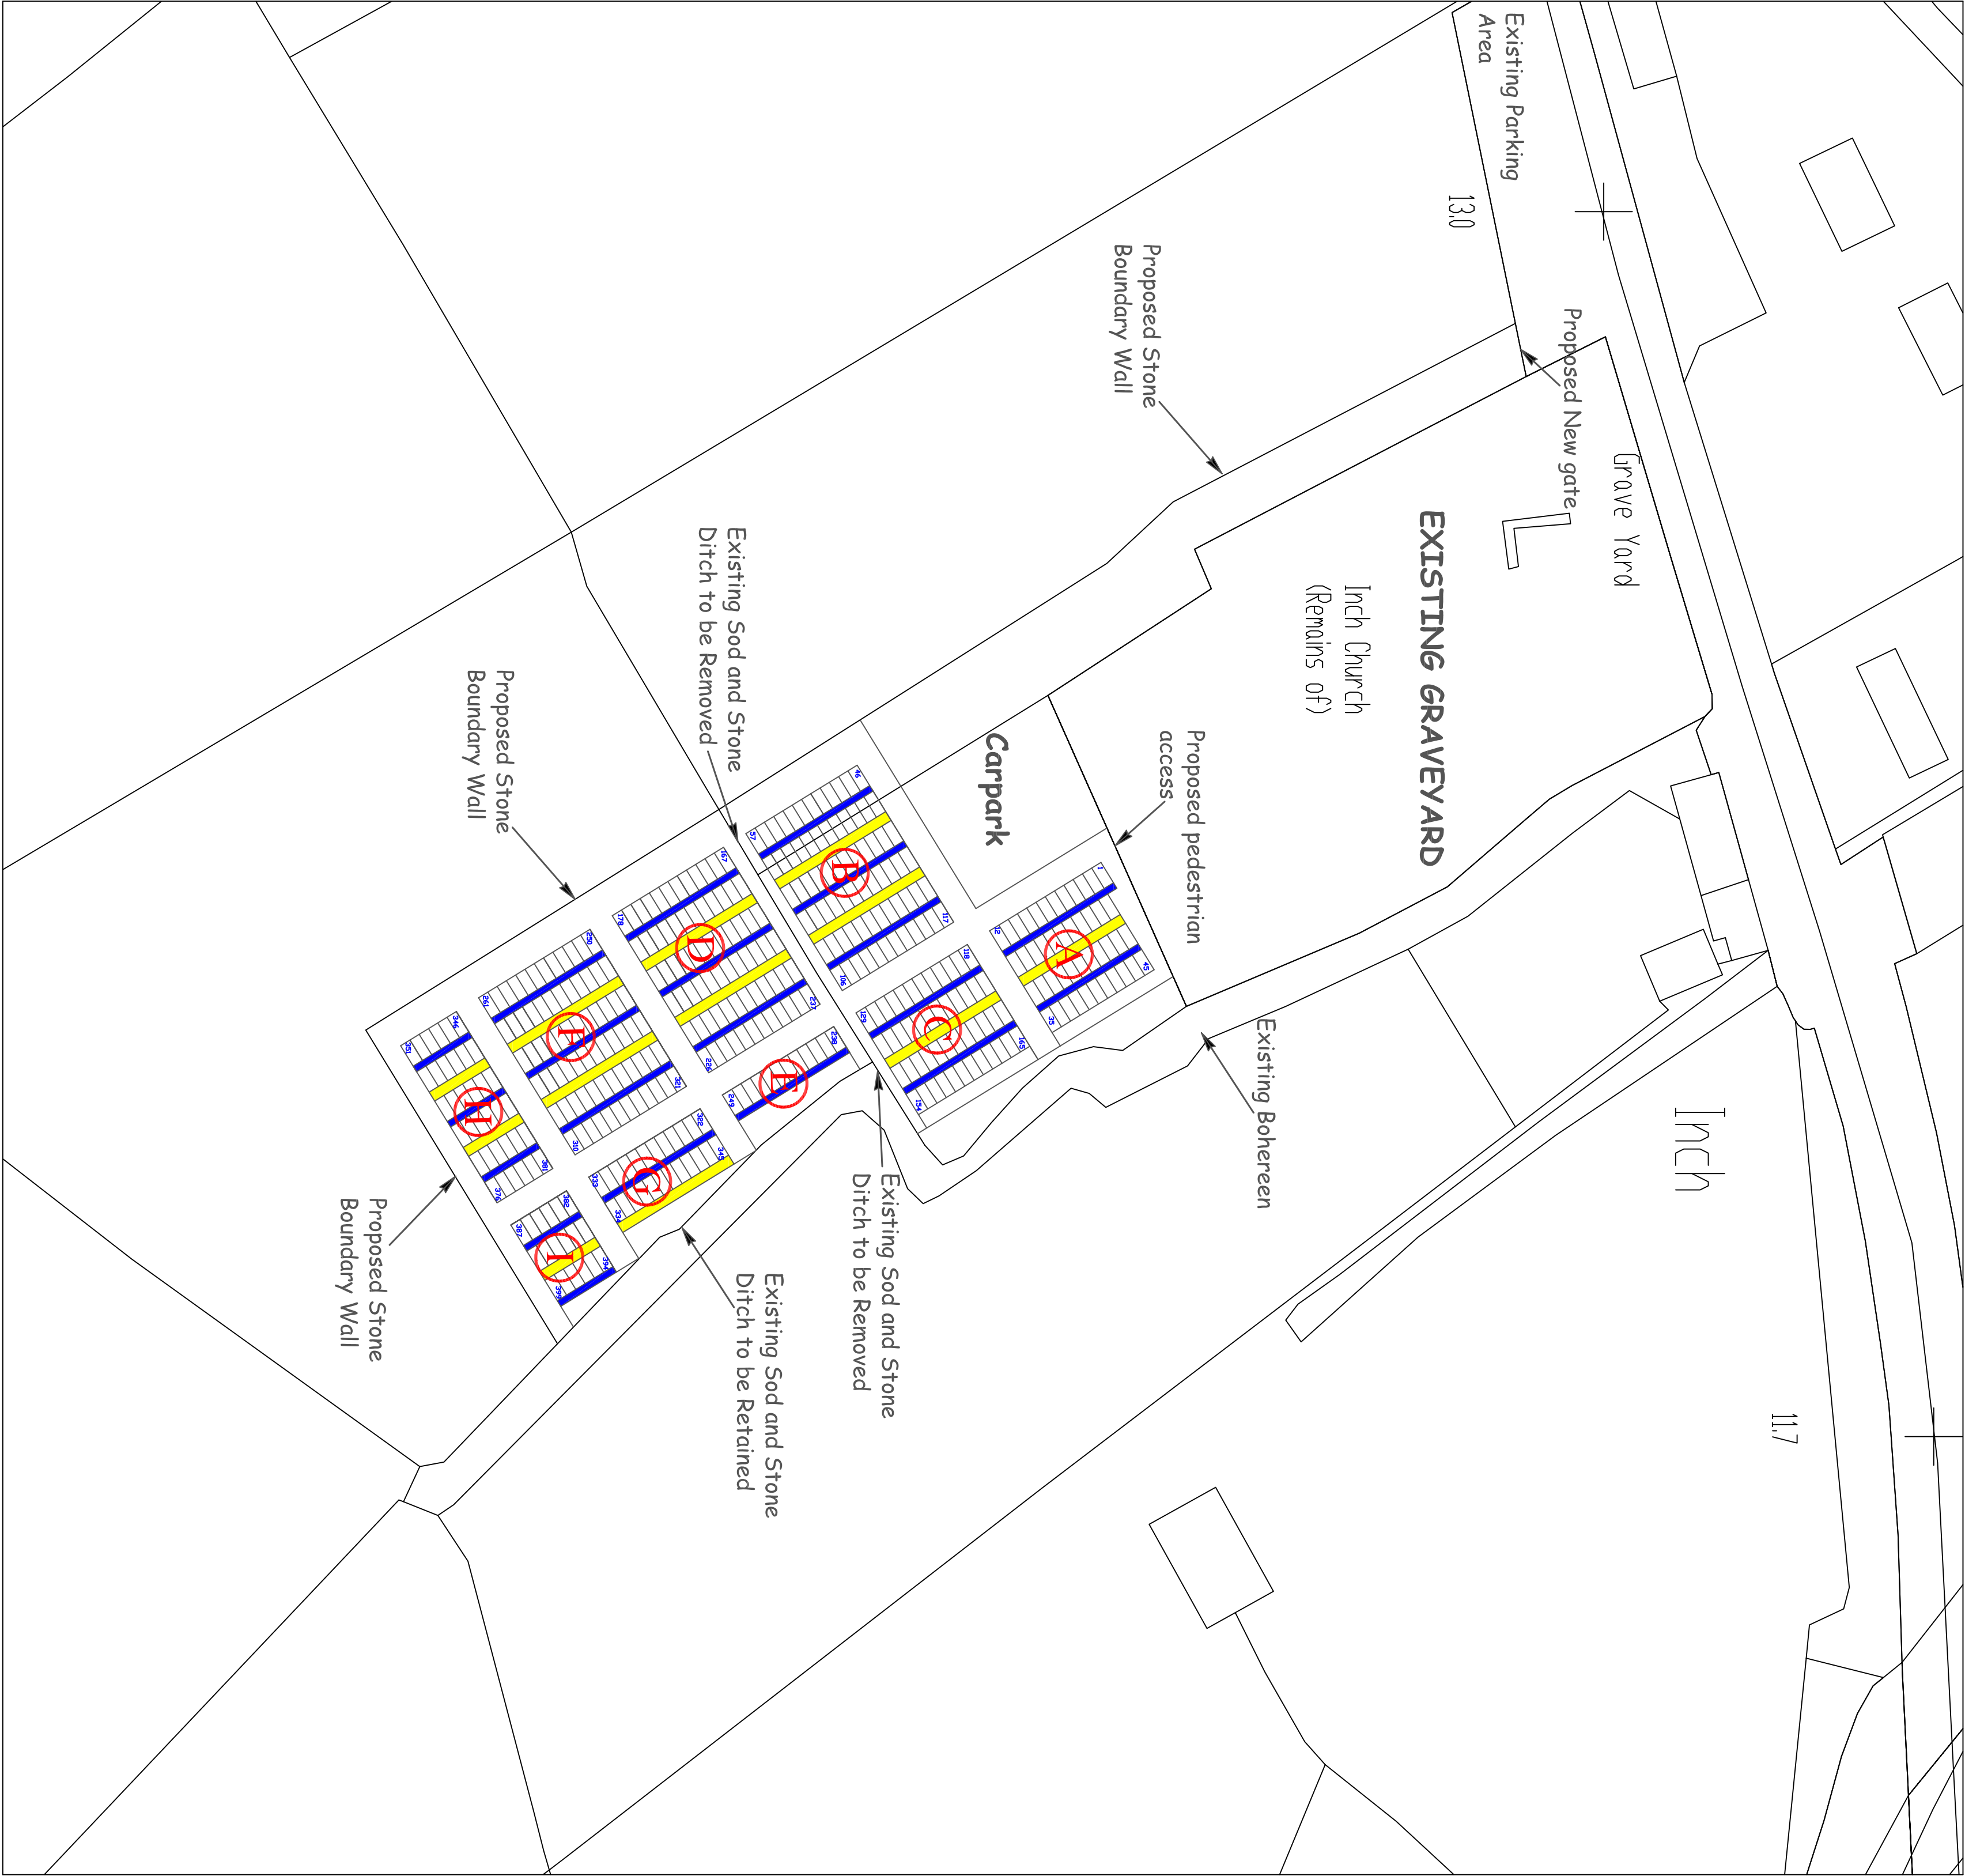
Existing Parking Area

13.0

Proposed Stone Boundary Wall

Proposed New gate

Grave Yard

EXISTING GRAVEYARD

Inch Church (Remains of)

Carpark

Proposed pedestrian access

Existing Sod and Stone Ditch to be Removed

Proposed Stone Boundary Wall

A

B

C

D

E

F

G

H

I

Existing Bohereen

Inch

Proposed Stone Boundary Wall

Existing Sod and Stone Ditch to be Removed

Existing Sod and Stone Ditch to be Retained

11.7